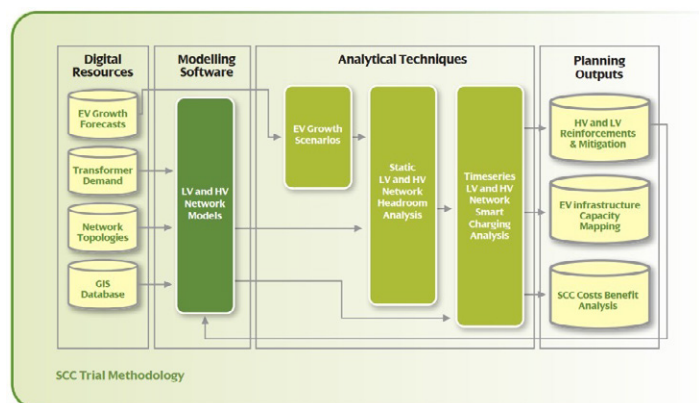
Digital Resources

EV Growth Forecasts

Transformer Demand

Network Topologies

GIS Database

Modelling Software

LV and HV Network Models

Analytical Techniques

EV Growth Scenarios

Static LV and HV Network Headroom Analysis

Timeseries LV and HV Network Smart Charging Analysis

Planning Outputs

HV and LV Reinforcements & Mitigation

EV infrastructure Capacity Mapping

SCC Costs Benefit Analysis

SCC Trial Methodology